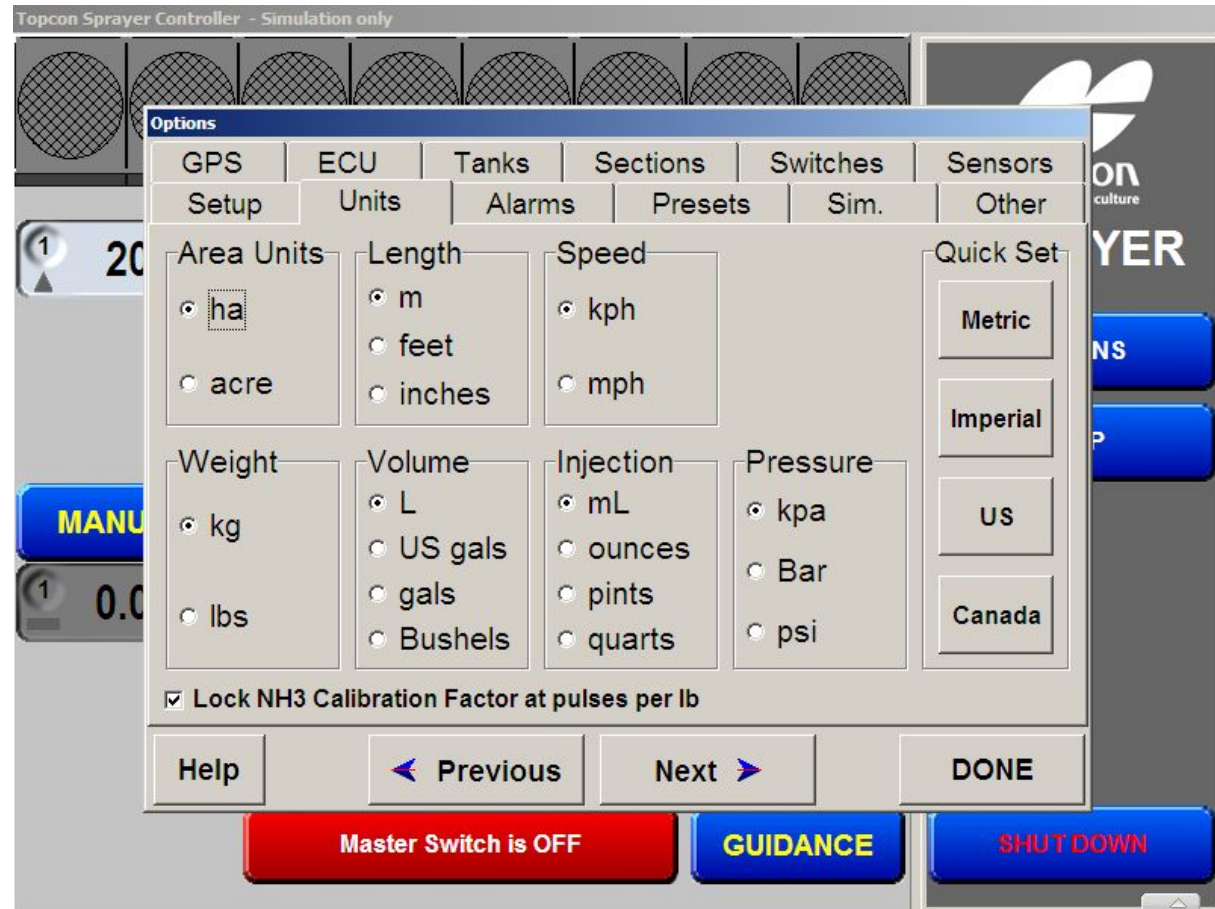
Topcon Sprayer Controller - Simulation only

Options

GPS ECU Tanks Sections Switches Sensors
Setup Units Alarms Presets Sim. Other

Area Units
ha
acre

Length
m
feet
inches

Speed
kph
mph

Quick Set
Metric
Imperial
US
Canada

Weight
kg
lbs

Volume
L
US gals
gals
Bushels

Injection
mL
ounces
pints
quarts

Pressure
kpa
Bar
psi

☑ Lock NH3 Calibration Factor at pulses per lb

Help
Previous
Next
DONE

1
20
MANU
1
0.0
on
culture
YER
NS
P

Master Switch is OFF
GUIDANCE
SHUT DOWN